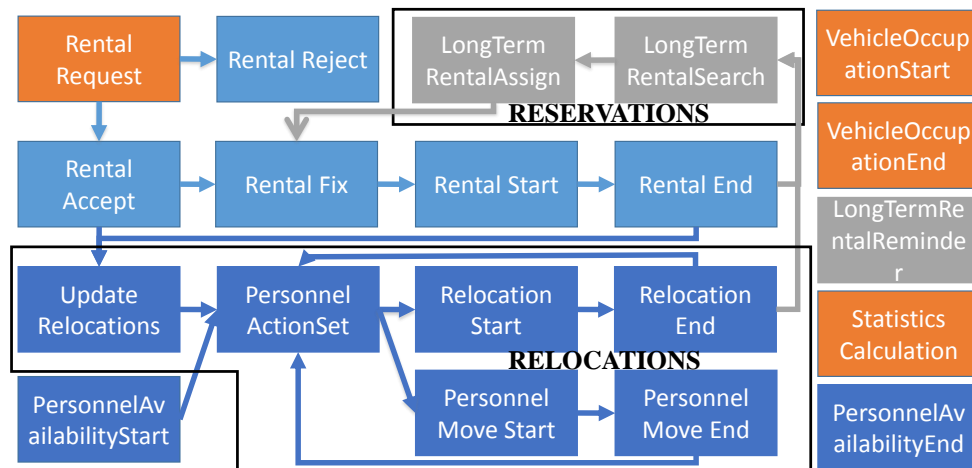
Rental Request

Rental Reject

LongTerm RentalAssign

LongTerm RentalSearch

RESERVATIONS

VehicleOccupationStart

VehicleOccupationEnd

LongTermRentalReminder

Statistics Calculation

PersonnelAvailabilityEnd

Rental Accept

Rental Fix

Rental Start

Rental End

Update Relocations

Personnel ActionSet

Relocation Start

Relocation End

RELOCATIONS

PersonnelAvailabilityStart

Personnel Move Start

Personnel Move End